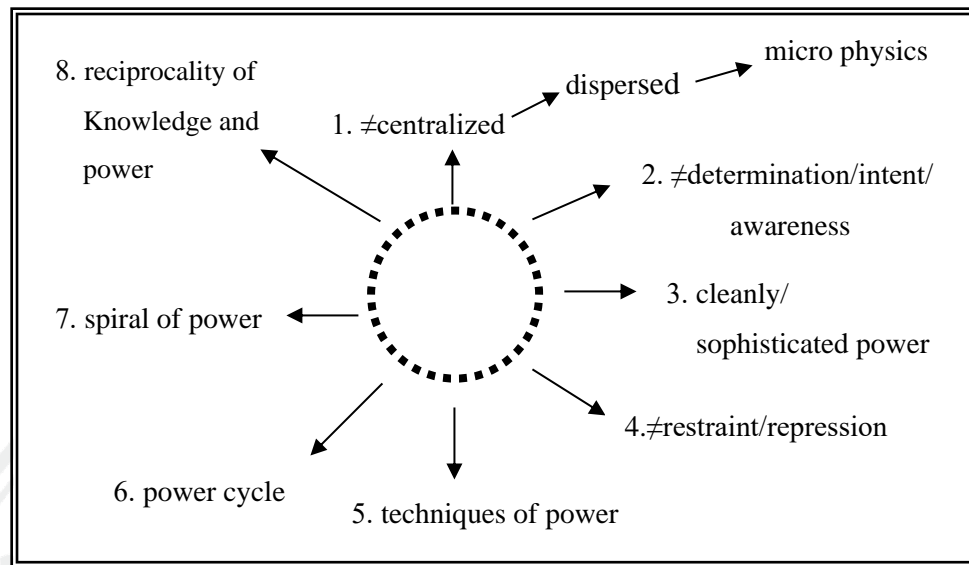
8. reciprocality of Knowledge and power

1. ≠centralized

dispersed

micro physics

2. ≠determination/intent/ awareness

3. cleanly/ sophisticated power

4.≠restraint/repression

5. techniques of power

6. power cycle

7. spiral of power